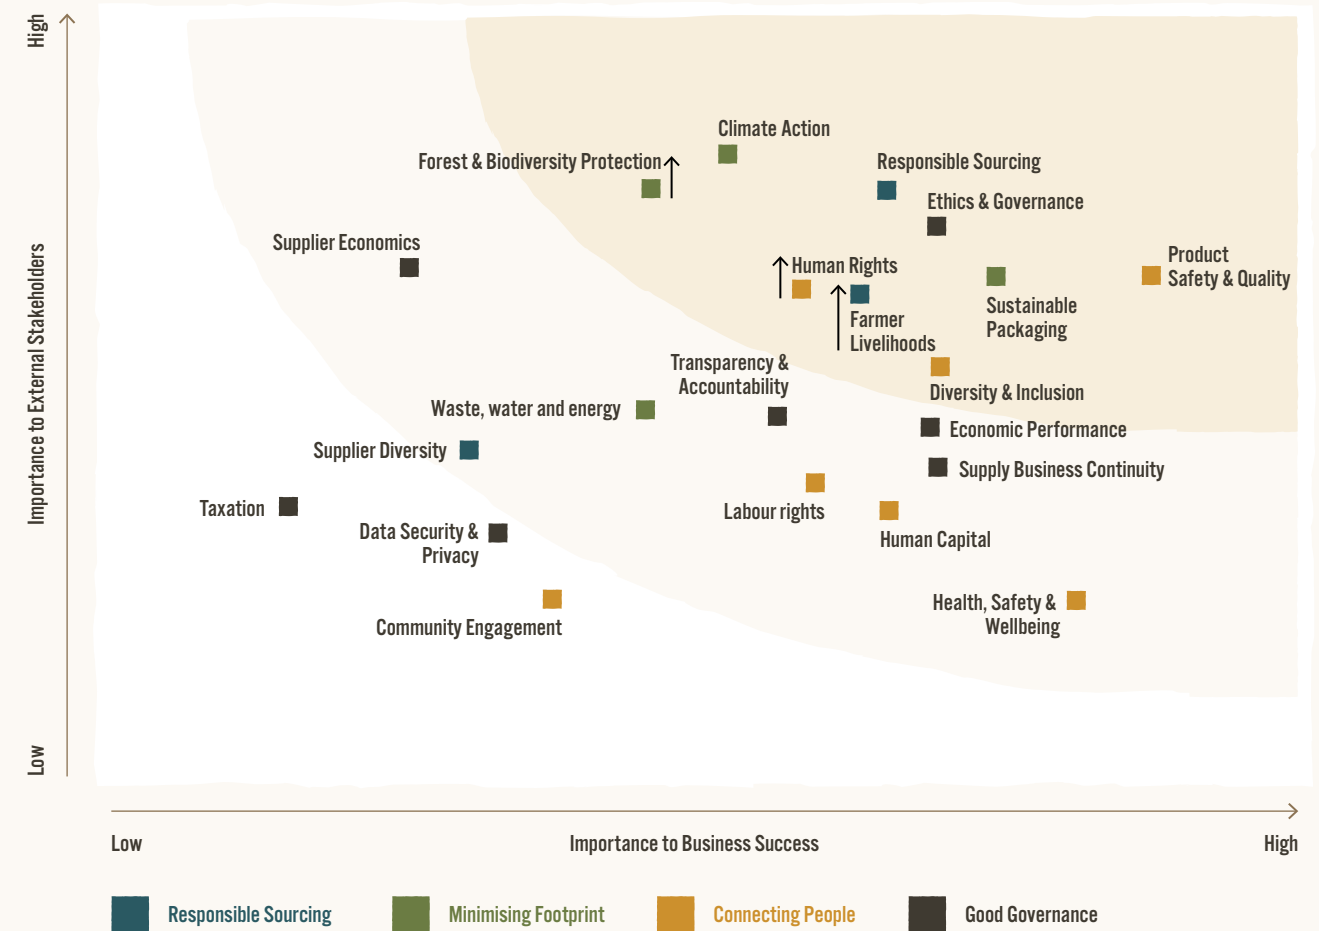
High

Importance to External Stakeholders

Low

Climate Action

Forest & Biodiversity Protection

Responsible Sourcing

Ethics & Governance

Supplier Economics

Human Rights

Product Safety & Quality

Farmer Livelihoods

Sustainable Packaging

Transparency & Accountability

Diversity & Inclusion

Waste, water and energy

Economic Performance

Supplier Diversity

Supply Business Continuity

Taxation

Labour rights

Data Security & Privacy

Human Capital

Health, Safety & Wellbeing

Community Engagement

Low

Importance to Business Success

High

Responsible Sourcing

Minimising Footprint

Connecting People

Good Governance